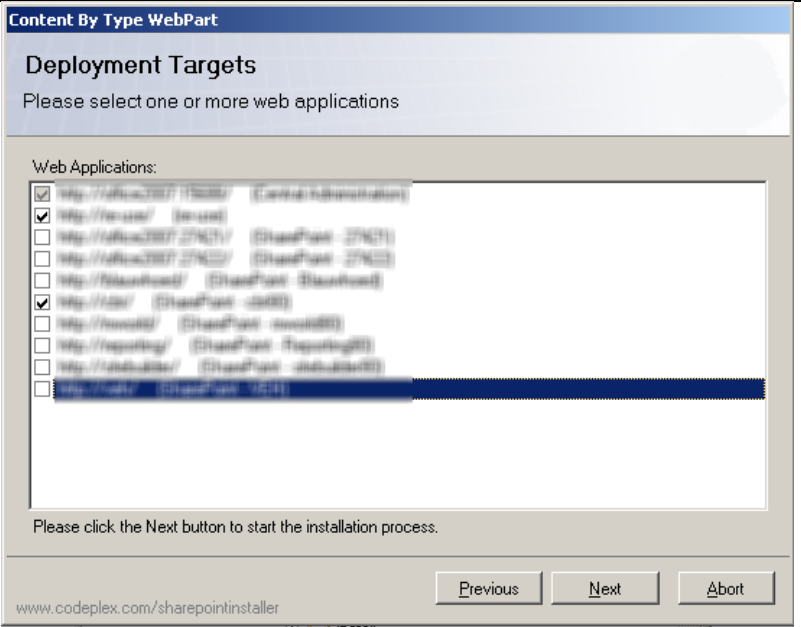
Content By Type WebPart

Deployment Targets

Please select one or more web applications

Web Applications:

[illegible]

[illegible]

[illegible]

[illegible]

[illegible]

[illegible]

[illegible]

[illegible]

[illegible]

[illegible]

Please click the Next button to start the installation process.

www.codeplex.com/sharepointinstaller

Previous

Next

Abort